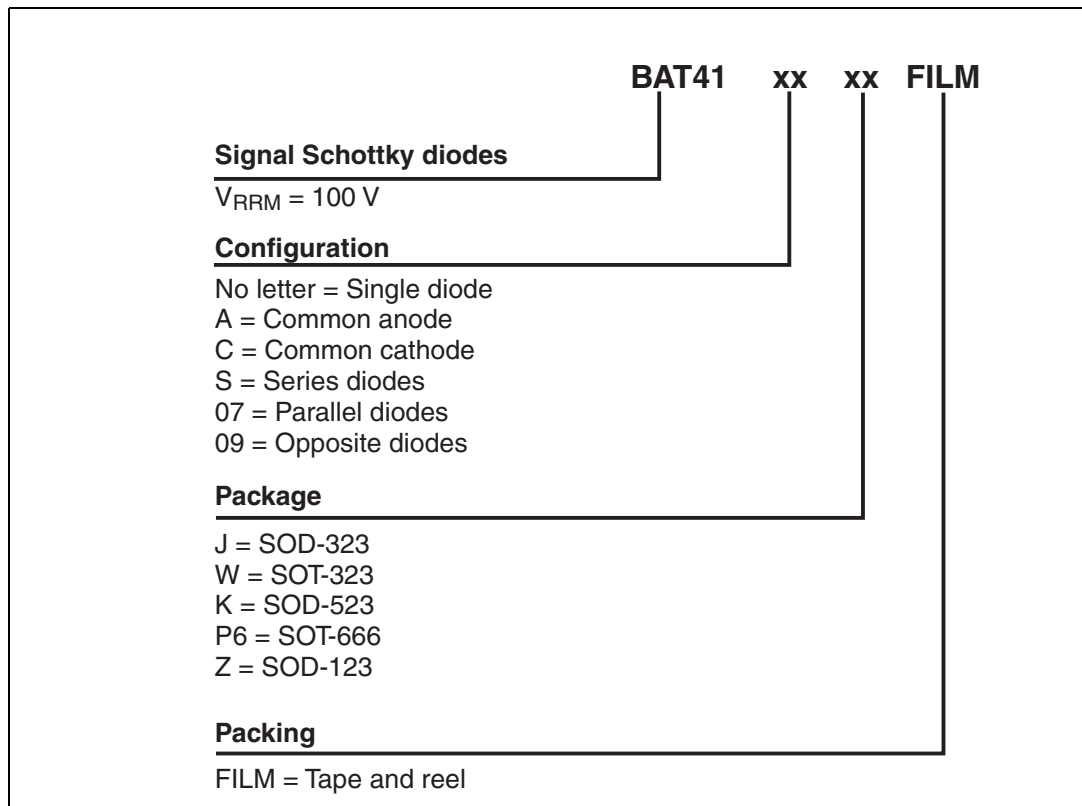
BAT41 xx xx FILM

Signal Schottky diodes

$V_{RRM}$ = 100 V

Configuration

No letter = Single diode
A = Common anode
C = Common cathode
S = Series diodes
07 = Parallel diodes
09 = Opposite diodes

Package

J = SOD-323
W = SOT-323
K = SOD-523
P6 = SOT-666
Z = SOD-123

Packing

FILM = Tape and reel